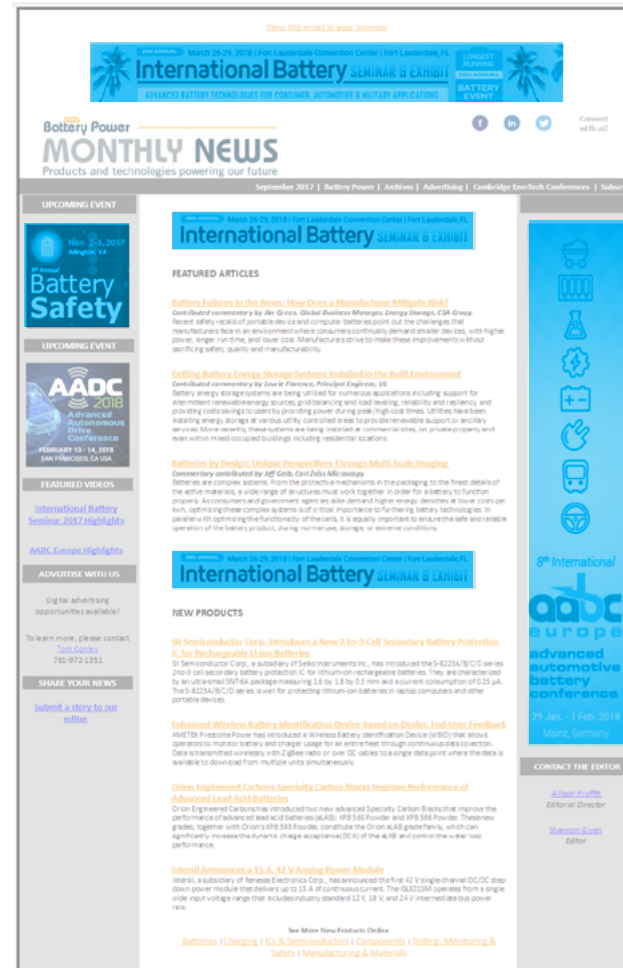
View this email in your browser

35th ANNUAL March 26-29, 2018 | Fort Lauderdale Convention Center | Fort Lauderdale, FL

International Battery SEMINAR & EXHIBIT

ADVANCED BATTERY TECHNOLOGIES FOR CONSUMER, AUTOMOTIVE & MILITARY APPLICATIONS

LONGEST RUNNING 35th ANNUAL BATTERY EVENT

Battery Power MONTHLY NEWS

Products and technologies powering our future

Connect with us!

September 2017 | Battery Power | Archives | Advertising | Cambridge EnerTech Conferences | Subsc

UPCOMING EVENT

Nov. 2-3, 2017 Arlington, VA

3rd Annual Battery Safety

UPCOMING EVENT

AABC 2018 Advanced Automotive Battery Conference

FEBRUARY 13 - 14, 2018 SAN FRANCISCO, CA USA

FEATURED VIDEOS

International Battery Seminar 2017 Highlights

AABC Europe Highlights

ADVERTISE WITH US

Digital advertising opportunities available!

To learn more, please contact Tom Conley 781-972-1351

SHARE YOUR NEWS

Submit a story to our editor

35th ANNUAL March 26-29, 2018 | Fort Lauderdale Convention Center | Fort Lauderdale, FL

International Battery SEMINAR & EXHIBIT

FEATURED ARTICLES

Battery Failures in the News: How Does a Manufacturer Mitigate Risk?

Contributed commentary by Jim Green, Global Business Manager, Energy Storage, CSA Group

Recent safety recalls of portable device and computer batteries point out the challenges that manufacturers face in an environment where consumers continually demand smaller devices, with higher power, longer run time, and lower cost. Manufacturers strive to make these improvements without sacrificing safety, quality and manufacturability.

Getting Battery Energy Storage Systems Installed in the Built Environment

Contributed commentary by Laurie Florence, Principal Engineer, UL

Battery energy storage systems are being utilized for numerous applications including support for intermittent renewable energy sources, grid balancing and load leveling, reliability and resiliency, and providing costs savings to users by providing power during peak/high cost times. Utilities have been installing energy storage at various utility controlled areas to provide renewable support or ancillary services. More recently, these systems are being installed at commercial sites, on private property and even within mixed occupied buildings including residential locations.

Batteries by Design: Unique Perspectives Through Multi-Scale Imaging

Commentary contributed by Jeff Gelb, Carl Zeiss Microscopy

Batteries are complex systems. From the protective mechanisms in the packaging to the finest details of the active materials, a wide range of structures must work together in order for a battery to function properly. As consumers and government agencies alike demand higher energy densities at lower costs per kWh, optimizing these complex systems is of critical importance to furthering battery technologies. In parallel with optimizing the functionality of the cells, it is equally important to ensure the safe and reliable operation of the battery product, during normal use, storage, or extreme conditions.

35th ANNUAL March 26-29, 2018 | Fort Lauderdale Convention Center | Fort Lauderdale, FL

International Battery SEMINAR & EXHIBIT

NEW PRODUCTS

SII Semiconductor Corp. Introduces a New 2-to-3-Cell Secondary Battery Protection IC for Rechargeable Li-ion Batteries

SII Semiconductor Corp., a subsidiary of Seiko Instruments Inc., has introduced the S-8225A/B/C/D series 2-to-3 cell secondary battery protection IC for lithium-ion rechargeable batteries. They are characterized by an ultra-small SNT-6A package measuring 1.6 by 1.8 by 0.5 mm and a current consumption of 0.25 µA. The S-8225A/B/C/D series is well for protecting lithium-ion batteries in laptop computers and other portable devices.

Enhanced Wireless Battery Identification Device Based on Dealer, End-User Feedback

AMETEK Prestolite Power has introduced a Wireless Battery Identification Device (WiBID) that allows operators to monitor battery and charger usage for an entire fleet through continuous data collection. Data is transmitted wirelessly with ZigBee radio or over DC cables to a single data point where the data is available to download from multiple units simultaneously.

Orion Engineered Carbons Specialty Carbon Blacks Improve Performance of Advanced Lead Acid Batteries

Orion Engineered Carbons has introduced two new advanced Specialty Carbon Blacks that improve the performance of advanced lead acid batteries (aLAB): XPB 560 Powder and XPB 566 Powder. These new grades, together with Orion's XPB 593 Powder, constitute the Orion aLAB grade family, which can significantly increase the dynamic charge acceptance (DCA) of the aLAB and control the water loss performance.

Intersil Announces a 15 A, 42 V Analog Power Module

Intersil, a subsidiary of Renesas Electronics Corp., has announced the first 42 V single-channel DC/DC step-down power module that delivers up to 15 A of continuous current. The ISL8215M operates from a single wide input voltage range that includes industry standard 12 V, 18 V, and 24 V intermediate bus power rails.

See More New Products Online

Batteries | Charging | ICs & Semiconductors | Components | Testing, Monitoring & Safety | Manufacturing & Materials

8th International aabc europe advanced automotive battery conference

29 Jan. - 1 Feb. 2018 Mainz, Germany

CONTACT THE EDITOR

Allison Proffitt
Editorial Director

Shannon Given
Editor